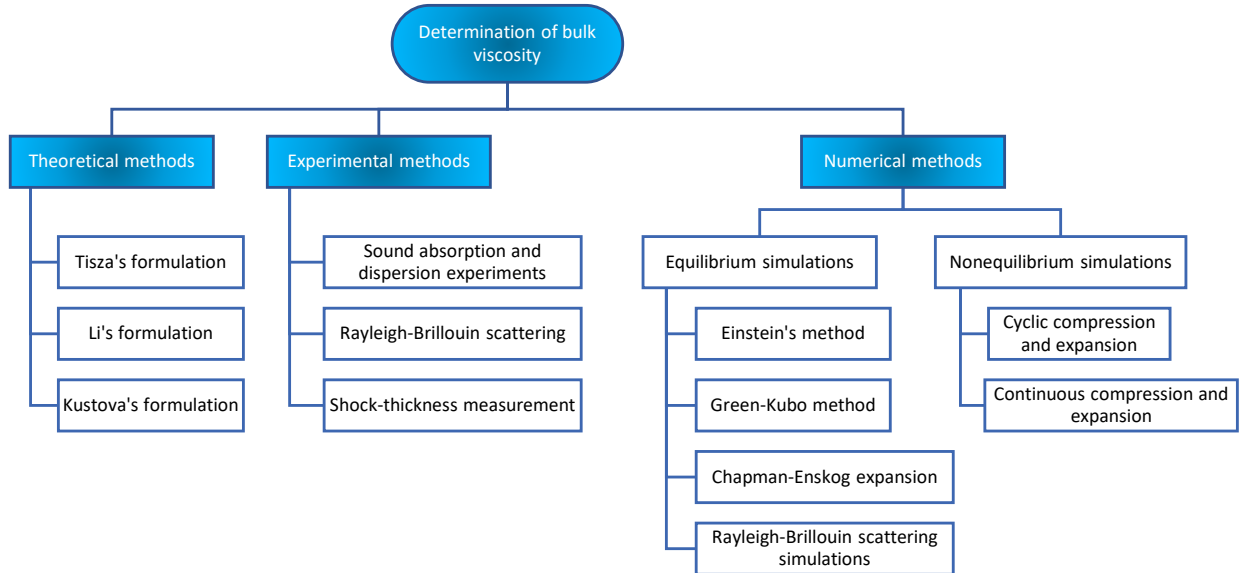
Determination of bulk viscosity

Theoretical methods

Tisza's formulation

Li's formulation

Kustova's formulation

Experimental methods

Sound absorption and dispersion experiments

Rayleigh-Brillouin scattering

Shock-thickness measurement

Numerical methods

Equilibrium simulations

Einstein's method

Green-Kubo method

Chapman-Enskog expansion

Rayleigh-Brillouin scattering simulations

Nonequilibrium simulations

Cyclic compression and expansion

Continuous compression and expansion